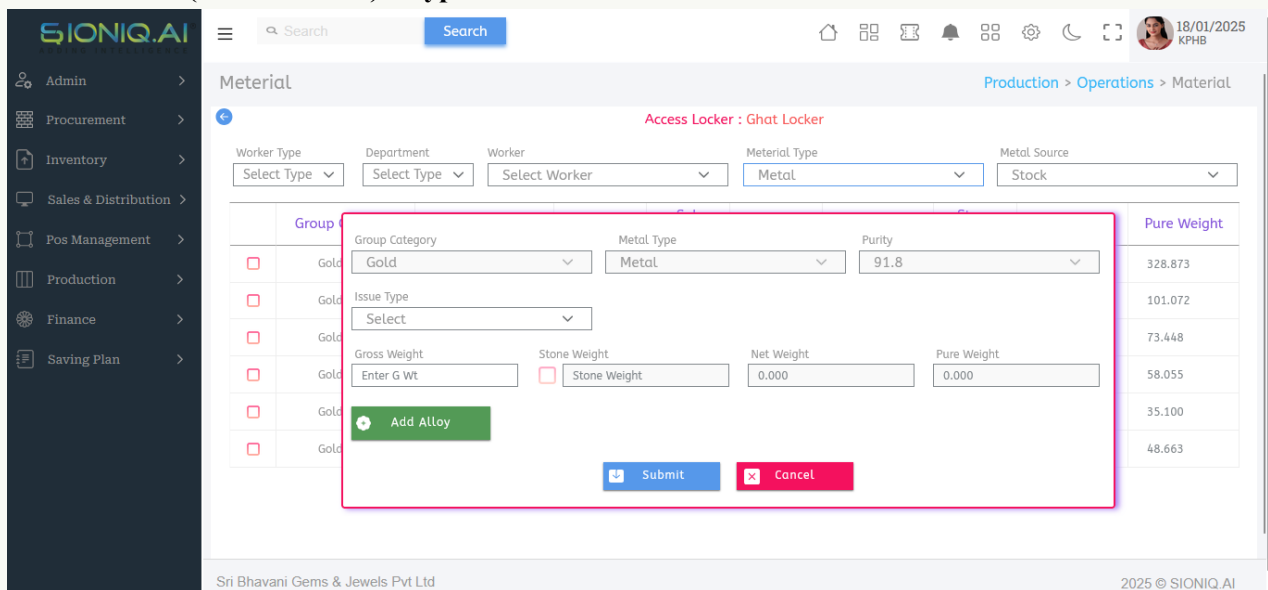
SIONIQ.AI

Search

18/01/2025
KPHB

Admin
Procurement
Inventory
Sales & Distribution
Pos Management
Production
Finance
Saving Plan

Meterial

Production > Operations > Material

Access Locker : Ghat Locker

Worker Type
Select Type
Department
Select Type
Worker
Select Worker
Meterial Type
Metal
Metal Source
Stock

| Group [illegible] | Pure Weight |
|---|---|
| Gold | 328.873 |
| Gold | 101.072 |
| Gold | 73.448 |
| Gold | 58.055 |
| Gold | 35.100 |
| Gold | 48.663 |

Group Category
Gold
Metal Type
Metal
Purity
91.8

Issue Type
Select

Gross Weight
Enter G Wt
Stone Weight
Stone Weight
Net Weight
0.000
Pure Weight
0.000

Add Alloy

Submit
Cancel

Sri Bhavani Gems & Jewels Pvt Ltd
2025 © SIONIQ.AI